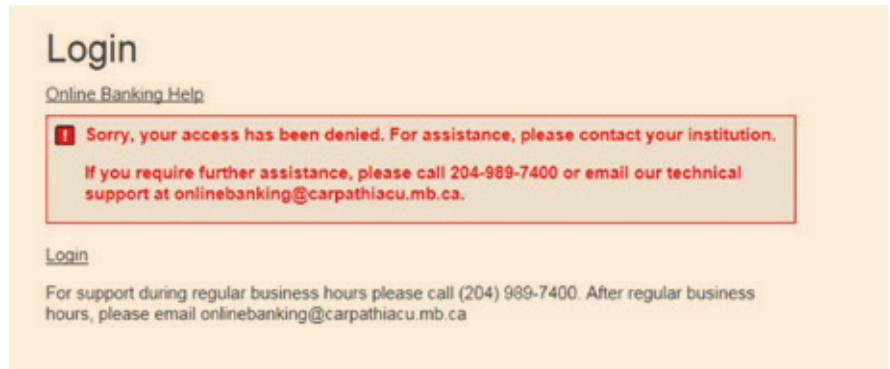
Login

Online Banking Help

! Sorry, your access has been denied. For assistance, please contact your institution.

If you require further assistance, please call 204-989-7400 or email our technical support at onlinebanking@carpathiacu.mb.ca.

Login

For support during regular business hours please call (204) 989-7400. After regular business hours, please email onlinebanking@carpathiacu.mb.ca